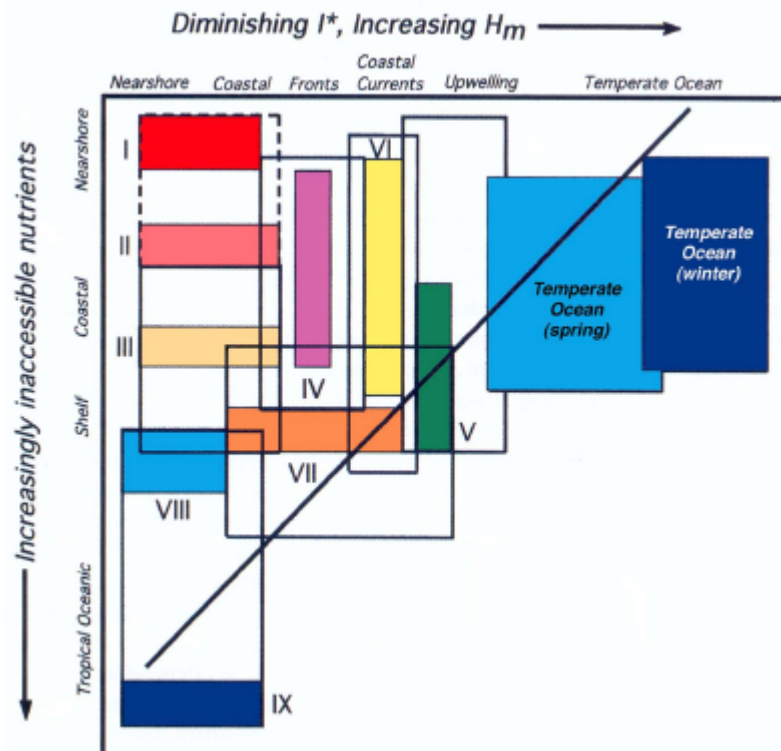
Diminishing I*, Increasing $H_m$

Nearshore Coastal Fronts Coastal Currents Upwelling Temperate Ocean

Increasingly inaccessible nutrients

Nearshore

Coastal

Shelf

Tropical Oceanic

I

II

III

IV

V

VI

VII

VIII

IX

Temperate Ocean (spring)

Temperate Ocean (winter)